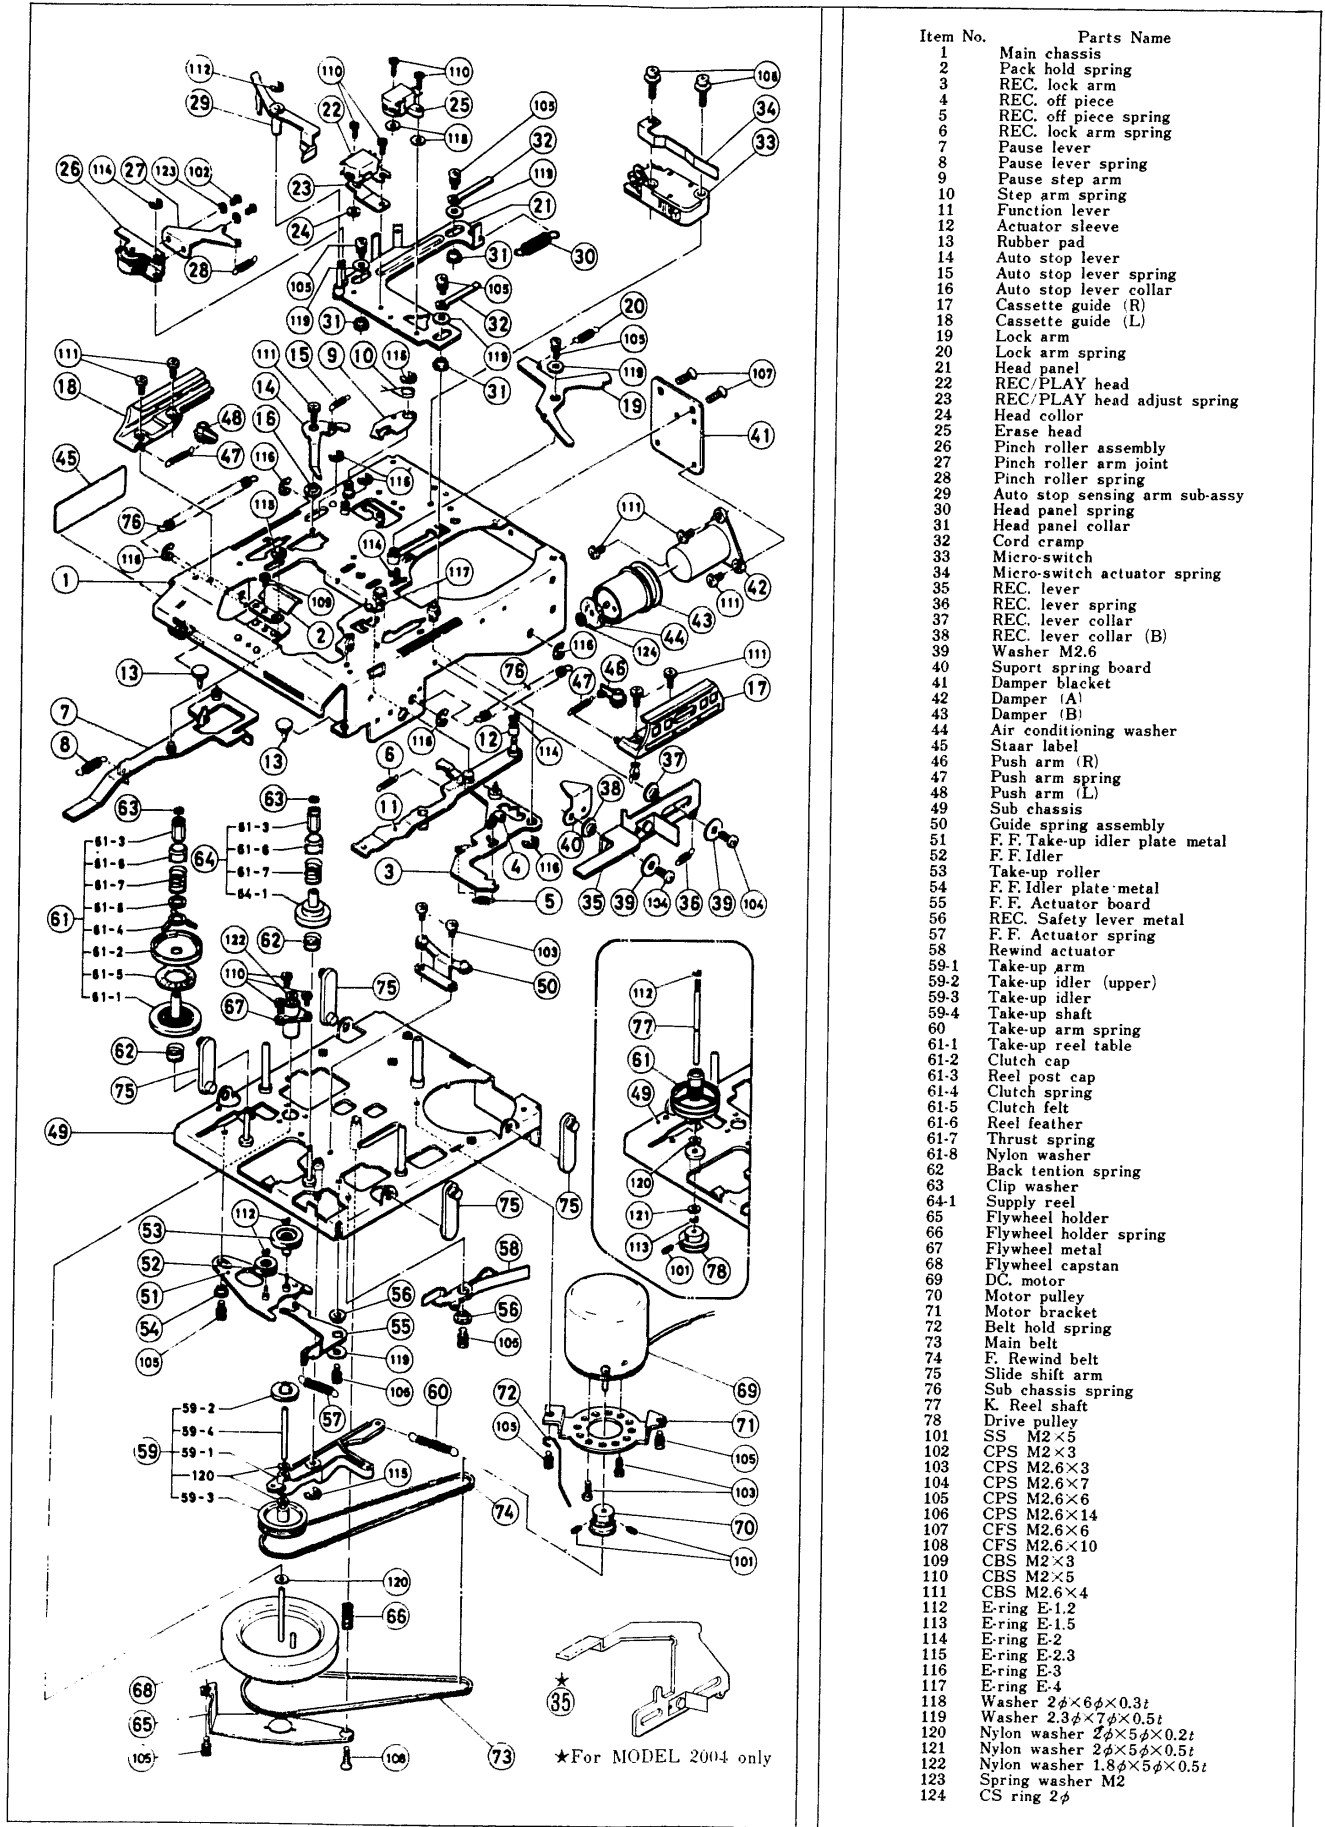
112 110 110 108 29 22 25 105 118 34 32 33 26 114 27 123 102 23 119 24 21 30 31 105 28 105 32 20 119 31 119 105 31 119 19 111 111 15 9 10 118 107 18 14 48 16 41 47 45 116 116 111 76 118 116 114 42 111 1 109 117 43 2 44 116 124 111 13 76 46 47 17 7 12 114 37 116 8 13 6 38 11 63 63 40 61-3 61-3 61-6 61-6 64 61-7 61-7 61-8 64-1 3 4 116 61-4 5 35 39 104 36 39 104 61 122 62 61-2 103 61-5 110 75 50 61-1 67 62 75 112 77 61 49 49 75 75 120 121 113 101 78 112 58 53 52 56 51 56 54 55 106 105 119 106 69 59-2 60 72 59-4 57 71 59 59-1 105 105 120 115 103 59-3 74 70 101 120 66 35 68 65 105 106 73 ★For MODEL 2004 only

| Item No. | Parts Name |
|---|---|
| 1 | Main chassis |
| 2 | Pack hold spring |
| 3 | REC. lock arm |
| 4 | REC. off piece |
| 5 | REC. off piece spring |
| 6 | REC. lock arm spring |
| 7 | Pause lever |
| 8 | Pause lever spring |
| 9 | Pause step arm |
| 10 | Step arm spring |
| 11 | Function lever |
| 12 | Actuator sleeve |
| 13 | Rubber pad |
| 14 | Auto stop lever |
| 15 | Auto stop lever spring |
| 16 | Auto stop lever collar |
| 17 | Cassette guide (R) |
| 18 | Cassette guide (L) |
| 19 | Lock arm |
| 20 | Lock arm spring |
| 21 | Head panel |
| 22 | REC/PLAY head |
| 23 | REC/PLAY head adjust spring |
| 24 | Head collor |
| 25 | Erase head |
| 26 | Pinch roller assembly |
| 27 | Pinch roller arm joint |
| 28 | Pinch roller spring |
| 29 | Auto stop sensing arm sub-assy |
| 30 | Head panel spring |
| 31 | Head panel collar |
| 32 | Cord cramp |
| 33 | Micro-switch |
| 34 | Micro-switch actuator spring |
| 35 | REC. lever |
| 36 | REC. lever spring |
| 37 | REC. lever collar |
| 38 | REC. lever collar (B) |
| 39 | Washer M2.6 |
| 40 | Suport spring board |
| 41 | Damper blacket |
| 42 | Damper (A) |
| 43 | Damper (B) |
| 44 | Air conditioning washer |
| 45 | Staar label |
| 46 | Push arm (R) |
| 47 | Push arm spring |
| 48 | Push arm (L) |
| 49 | Sub chassis |
| 50 | Guide spring assembly |
| 51 | F. F. Take-up idler plate metal |
| 52 | F. F. Idler |
| 53 | Take-up roller |
| 54 | F. F. Idler plate metal |
| 55 | F. F. Actuator board |
| 56 | REC. Safety lever metal |
| 57 | F. F. Actuator spring |
| 58 | Rewind actuator |
| 59-1 | Take-up arm |
| 59-2 | Take-up idler (upper) |
| 59-3 | Take-up idler |
| 59-4 | Take-up shaft |
| 60 | Take-up arm spring |
| 61-1 | Take-up reel table |
| 61-2 | Clutch cap |
| 61-3 | Reel post cap |
| 61-4 | Clutch spring |
| 61-5 | Clutch felt |
| 61-6 | Reel feather |
| 61-7 | Thrust spring |
| 61-8 | Nylon washer |
| 62 | Back tention spring |
| 63 | Clip washer |
| 64-1 | Supply reel |
| 65 | Flywheel holder |
| 66 | Flywheel holder spring |
| 67 | Flywheel metal |
| 68 | Flywheel capstan |
| 69 | DC. motor |
| 70 | Motor pulley |
| 71 | Motor bracket |
| 72 | Belt hold spring |
| 73 | Main belt |
| 74 | F. Rewind belt |
| 75 | Slide shift arm |
| 76 | Sub chassis spring |
| 77 | K. Reel shaft |
| 78 | Drive pulley |
| 101 | SS M2×5 |
| 102 | CPS M2×3 |
| 103 | CPS M2.6×3 |
| 104 | CPS M2.6×7 |
| 105 | CPS M2.6×6 |
| 106 | CPS M2.6×14 |
| 107 | CFS M2.6×6 |
| 108 | CFS M2.6×10 |
| 109 | CBS M2×3 |
| 110 | CBS M2×5 |
| 111 | CBS M2.6×4 |
| 112 | E-ring E-1.2 |
| 113 | E-ring E-1.5 |
| 114 | E-ring E-2 |
| 115 | E-ring E-2.3 |
| 116 | E-ring E-3 |
| 117 | E-ring E-4 |
| 118 | Washer $2\phi\times6\phi\times0.3t$ |
| 119 | Washer $2.3\phi\times7\phi\times0.5t$ |
| 120 | Nylon washer $2\phi\times5\phi\times0.2t$ |
| 121 | Nylon washer $2\phi\times5\phi\times0.5t$ |
| 122 | Nylon washer $1.8\phi\times5\phi\times0.5t$ |
| 123 | Spring washer M2 |
| 124 | CS ring $2\phi$ |